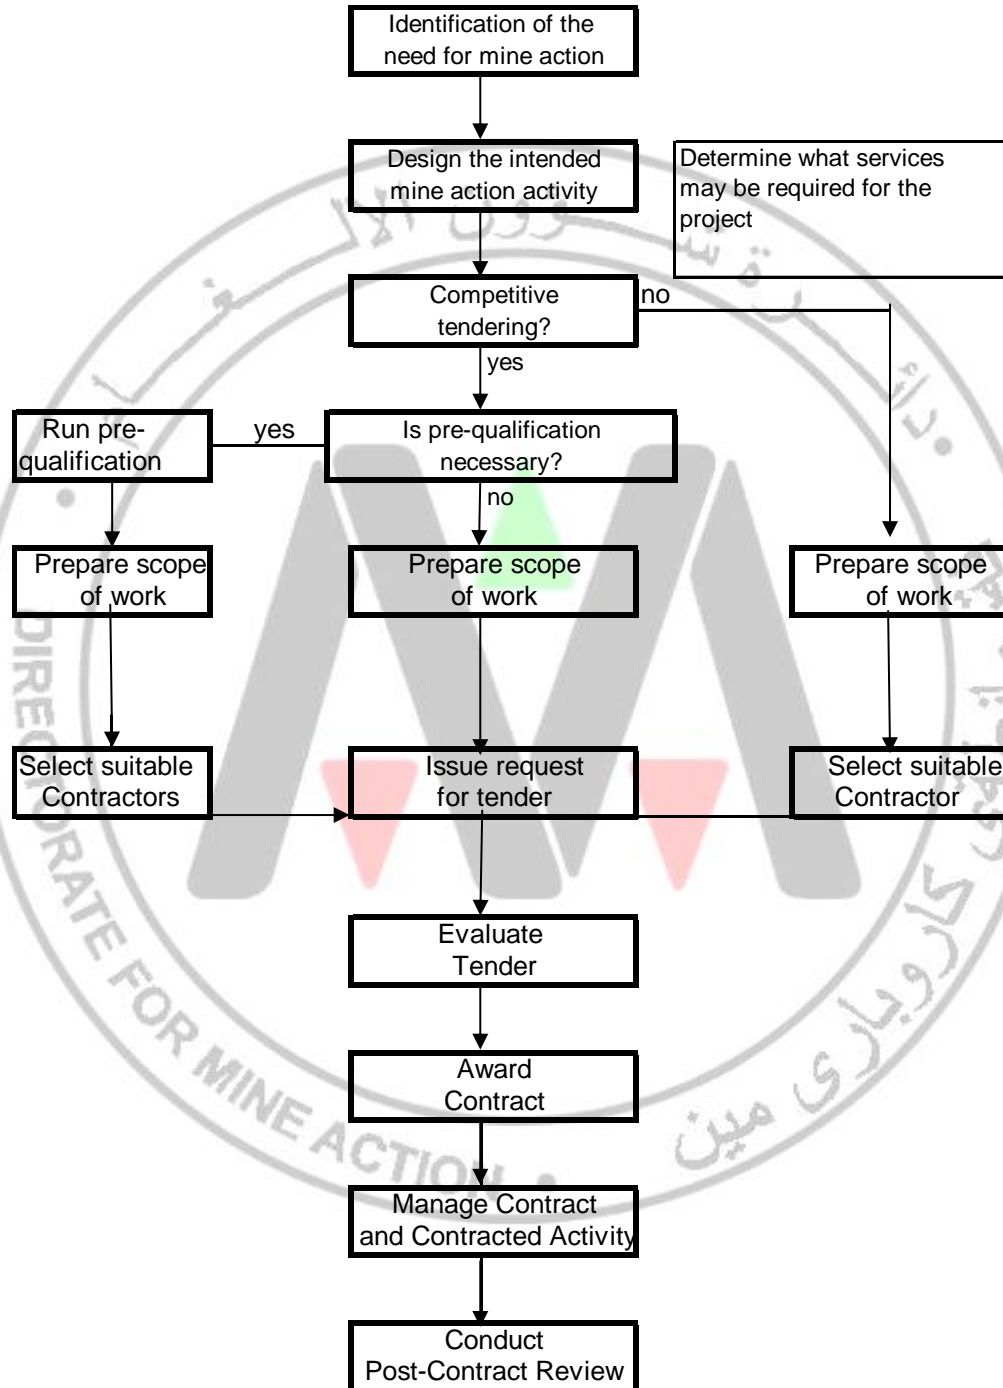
Identification of the need for mine action

Design the intended mine action activity

Determine what services may be required for the project

Competitive tendering?

no

yes

Run pre-qualification

yes

Is pre-qualification necessary?

no

Prepare scope of work

Prepare scope of work

Prepare scope of work

Select suitable Contractors

Issue request for tender

Select suitable Contractor

Evaluate Tender

Award Contract

Manage Contract and Contracted Activity

Conduct Post-Contract Review

DIRECTORATE FOR MINE ACTION